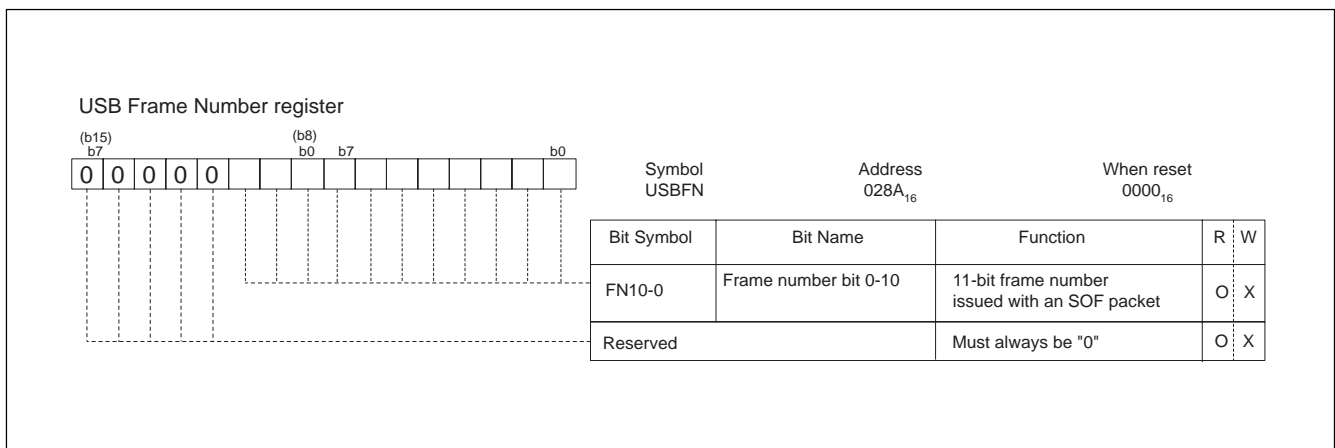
USB Frame Number register

(b15) b7 (b8) b0 b7 b0

0 0 0 0 0

Symbol USBFN

Address $028A_{16}$

When reset $0000_{16}$

| Bit Symbol | Bit Name | Function | R | W |
|---|---|---|---|---|
| FN10-0 | Frame number bit 0-10 | 11-bit frame number issued with an SOF packet | O | X |
| Reserved | | Must always be "0" | O | X |